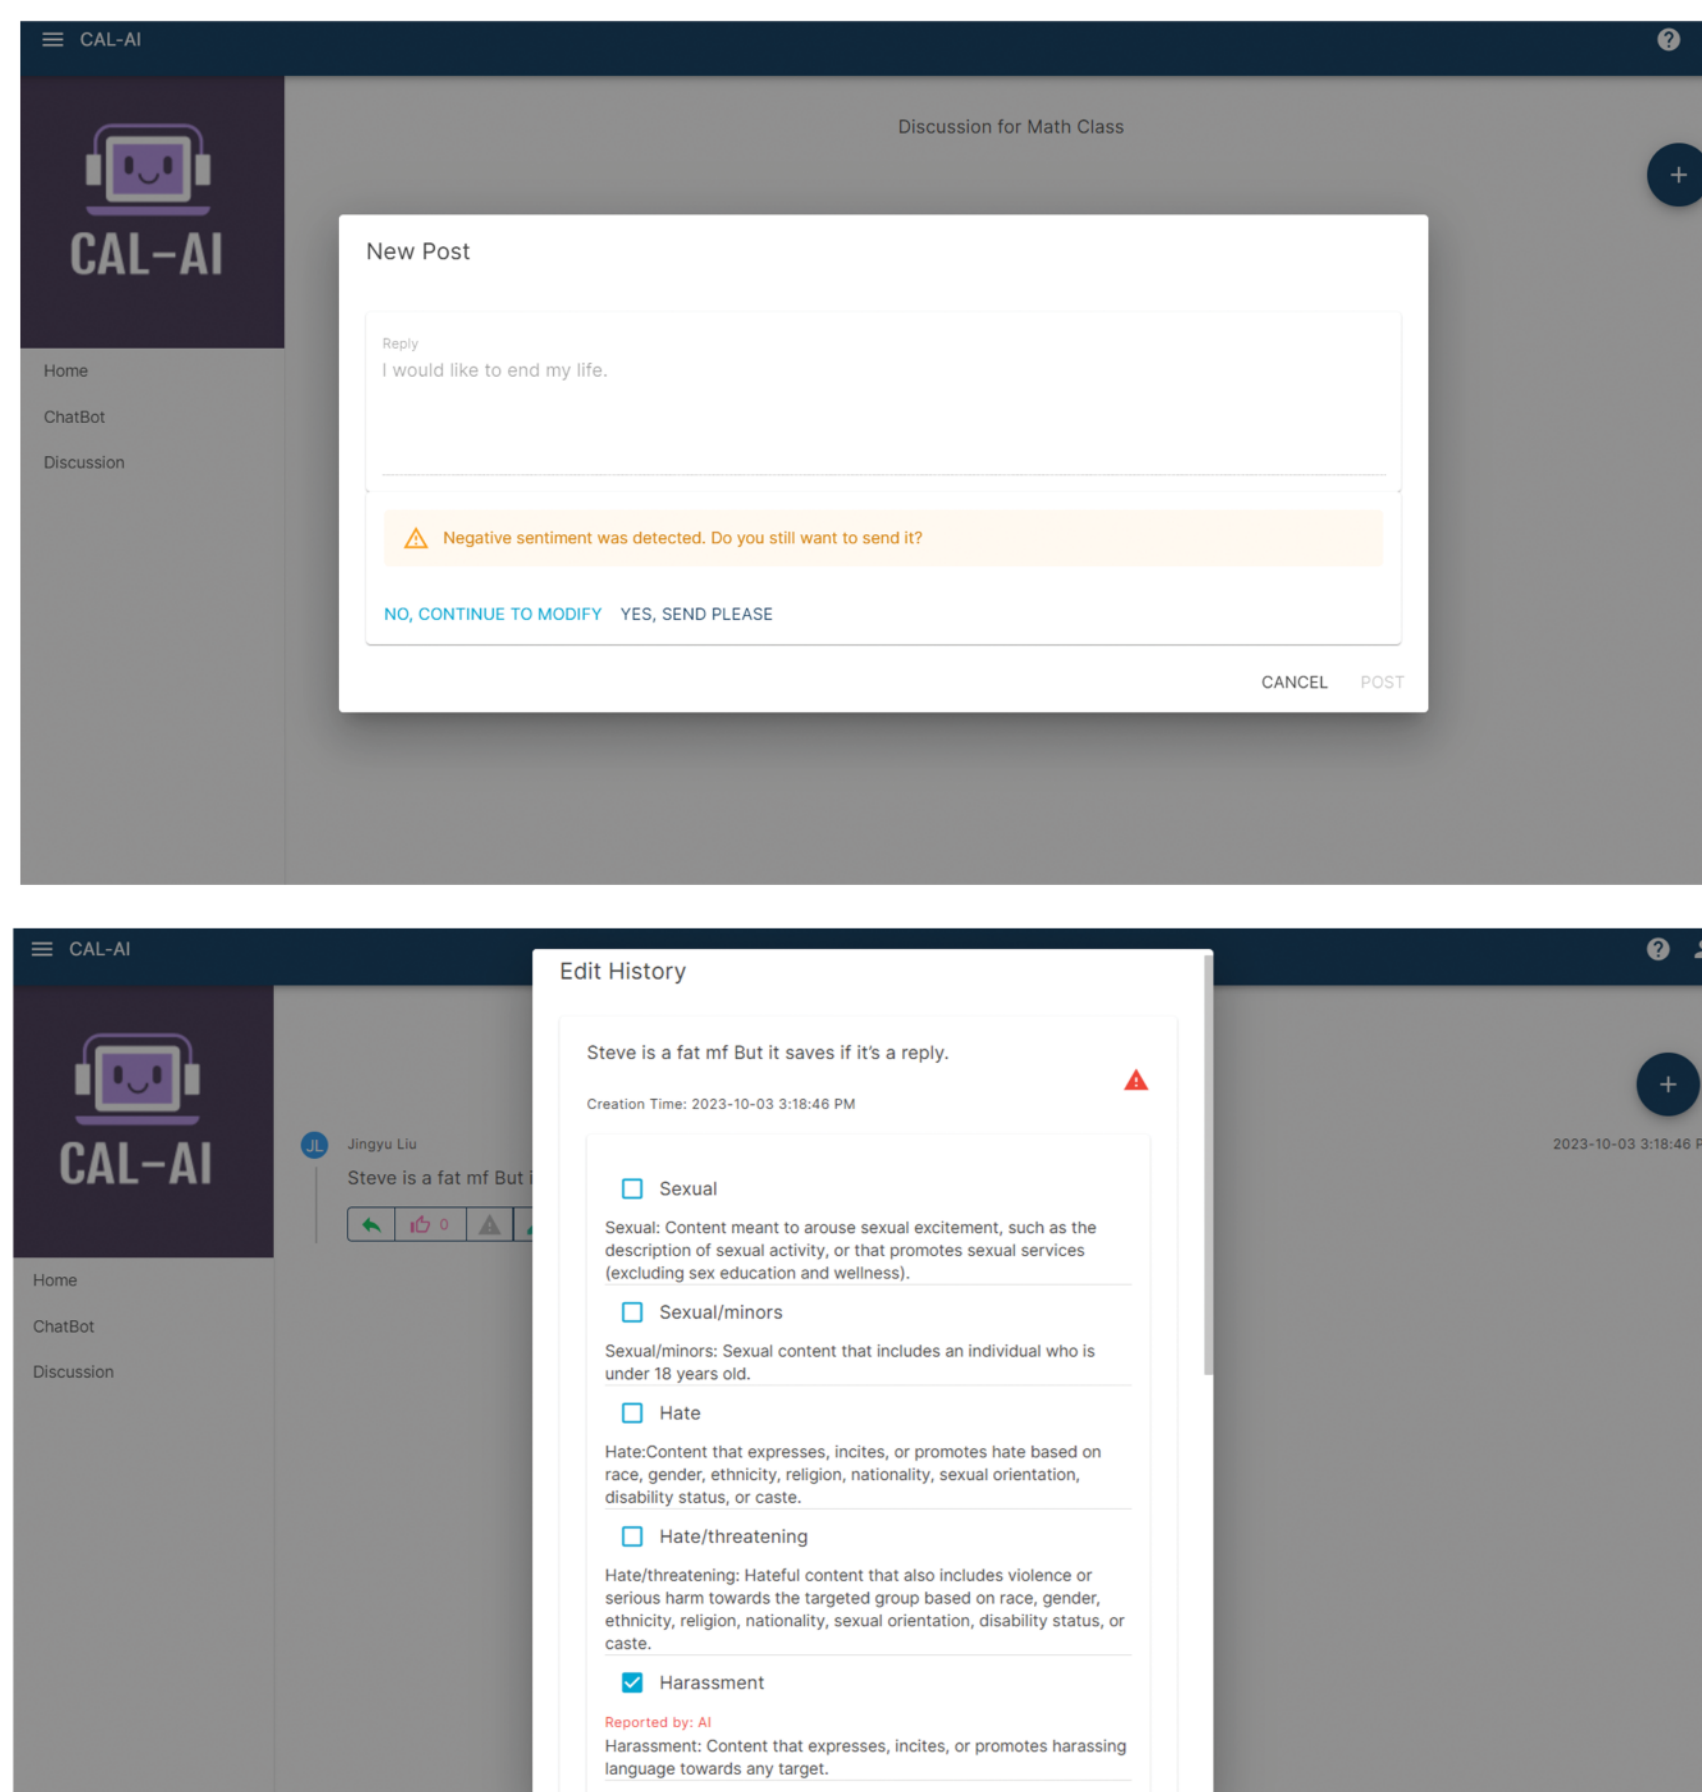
CAL-AI

CAL-AI

Home

ChatBot

Discussion

Discussion for Math Class

+

New Post

Reply

I would like to end my life.

Negative sentiment was detected. Do you still want to send it?

NO, CONTINUE TO MODIFY YES, SEND PLEASE

CANCEL POST

CAL-AI

CAL-AI

Home

ChatBot

Discussion

JL Jingyu Liu

Steve is a fat mf But i

0

2023-10-03 3:18:46 P

+

Edit History

Steve is a fat mf But it saves if it's a reply.

Creation Time: 2023-10-03 3:18:46 PM

Sexual

Sexual: Content meant to arouse sexual excitement, such as the description of sexual activity, or that promotes sexual services (excluding sex education and wellness).

Sexual/minors

Sexual/minors: Sexual content that includes an individual who is under 18 years old.

Hate

Hate:Content that expresses, incites, or promotes hate based on race, gender, ethnicity, religion, nationality, sexual orientation, disability status, or caste.

Hate/threatening

Hate/threatening: Hateful content that also includes violence or serious harm towards the targeted group based on race, gender, ethnicity, religion, nationality, sexual orientation, disability status, or caste.

Harassment

Reported by: AI

Harassment: Content that expresses, incites, or promotes harassing language towards any target.